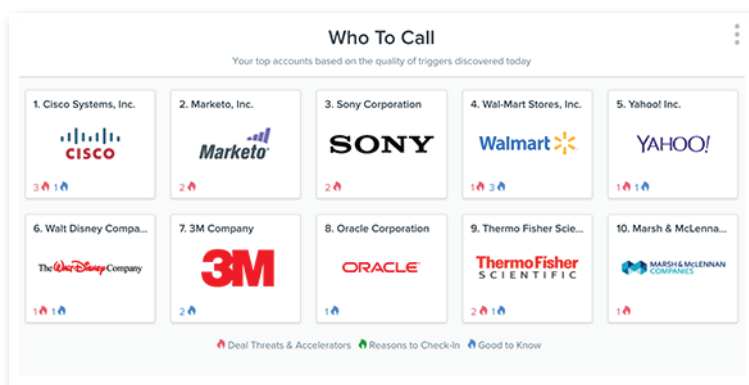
Who To Call

Your top accounts based on the quality of triggers discovered today

1. Cisco Systems, Inc.
CISCO
3 1

2. Marketo, Inc.
Marketo
2

3. Sony Corporation
SONY
2

4. Wal-Mart Stores, Inc.
Walmart
1 3

5. Yahoo! Inc.
YAHOO!
1 1

6. Walt Disney Compa...
The Walt Disney Company
1 1

7. 3M Company
3M
2

8. Oracle Corporation
ORACLE
1

9. Thermo Fisher Scie...
ThermoFisher SCIENTIFIC
2 1

10. Marsh & McLenna...
MARSH & MCLENNAN COMPANIES
1

Deal Threats & Accelerators Reasons to Check-In Good to Know